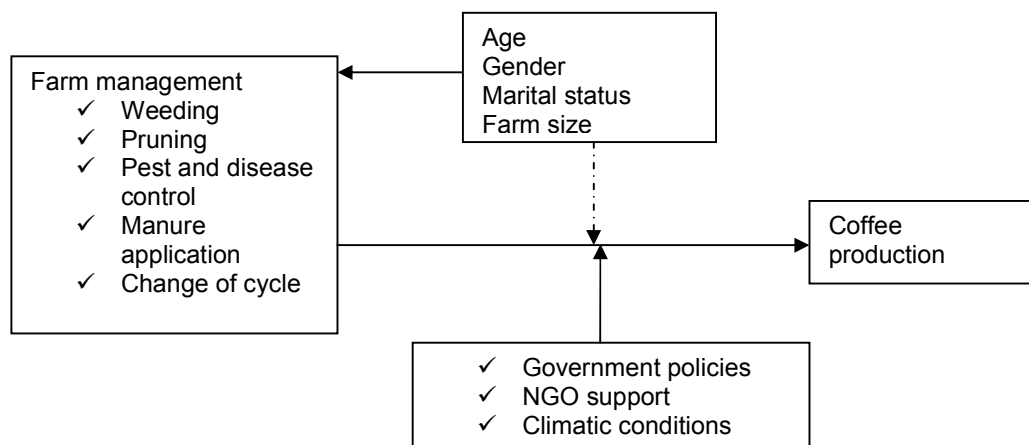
Age
Gender
Marital status
Farm size

Farm management
✓ Weeding
✓ Pruning
✓ Pest and disease control
✓ Manure application
✓ Change of cycle

Coffee production

✓ Government policies
✓ NGO support
✓ Climatic conditions